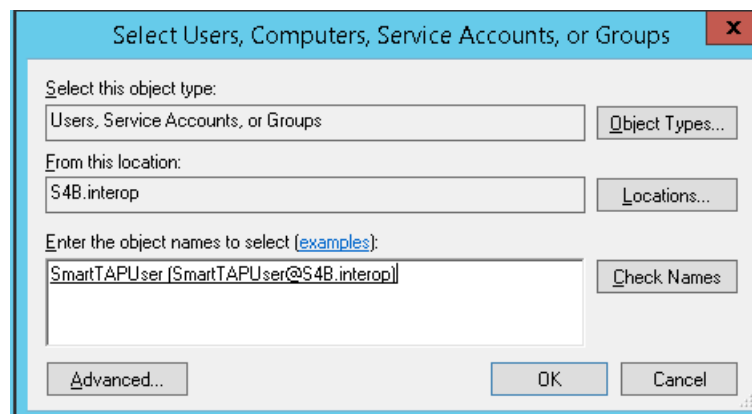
Select Users, Computers, Service Accounts, or Groups

x

Select this object type:

Users, Service Accounts, or Groups

Object Types...

From this location:

S4B.interop

Locations...

Enter the object names to select (examples):

SmartTAPUser (SmartTAPUser@S4B.interop)

Check Names

Advanced...

OK

Cancel